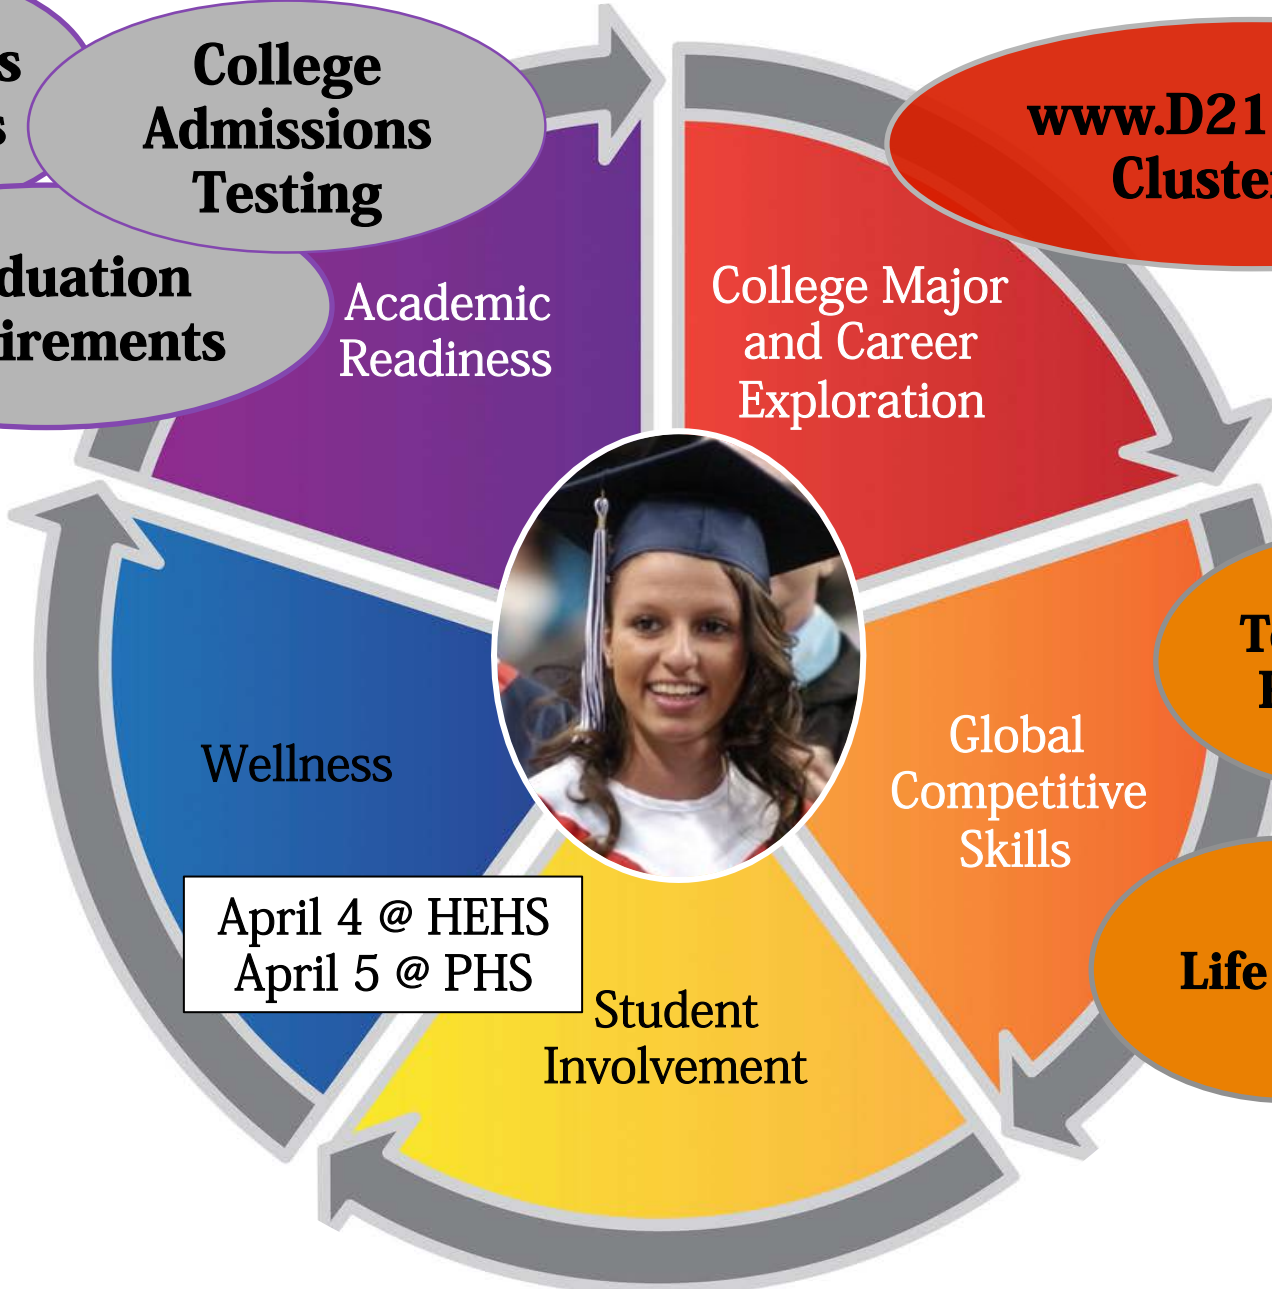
s
s

College Admissions Testing

duation
irements

Academic Readiness

www.D21
Cluste

College Major and Career Exploration

T
I

Global Competitive Skills

Life

Wellness

April 4 @ HEHS
April 5 @ PHS

Student Involvement